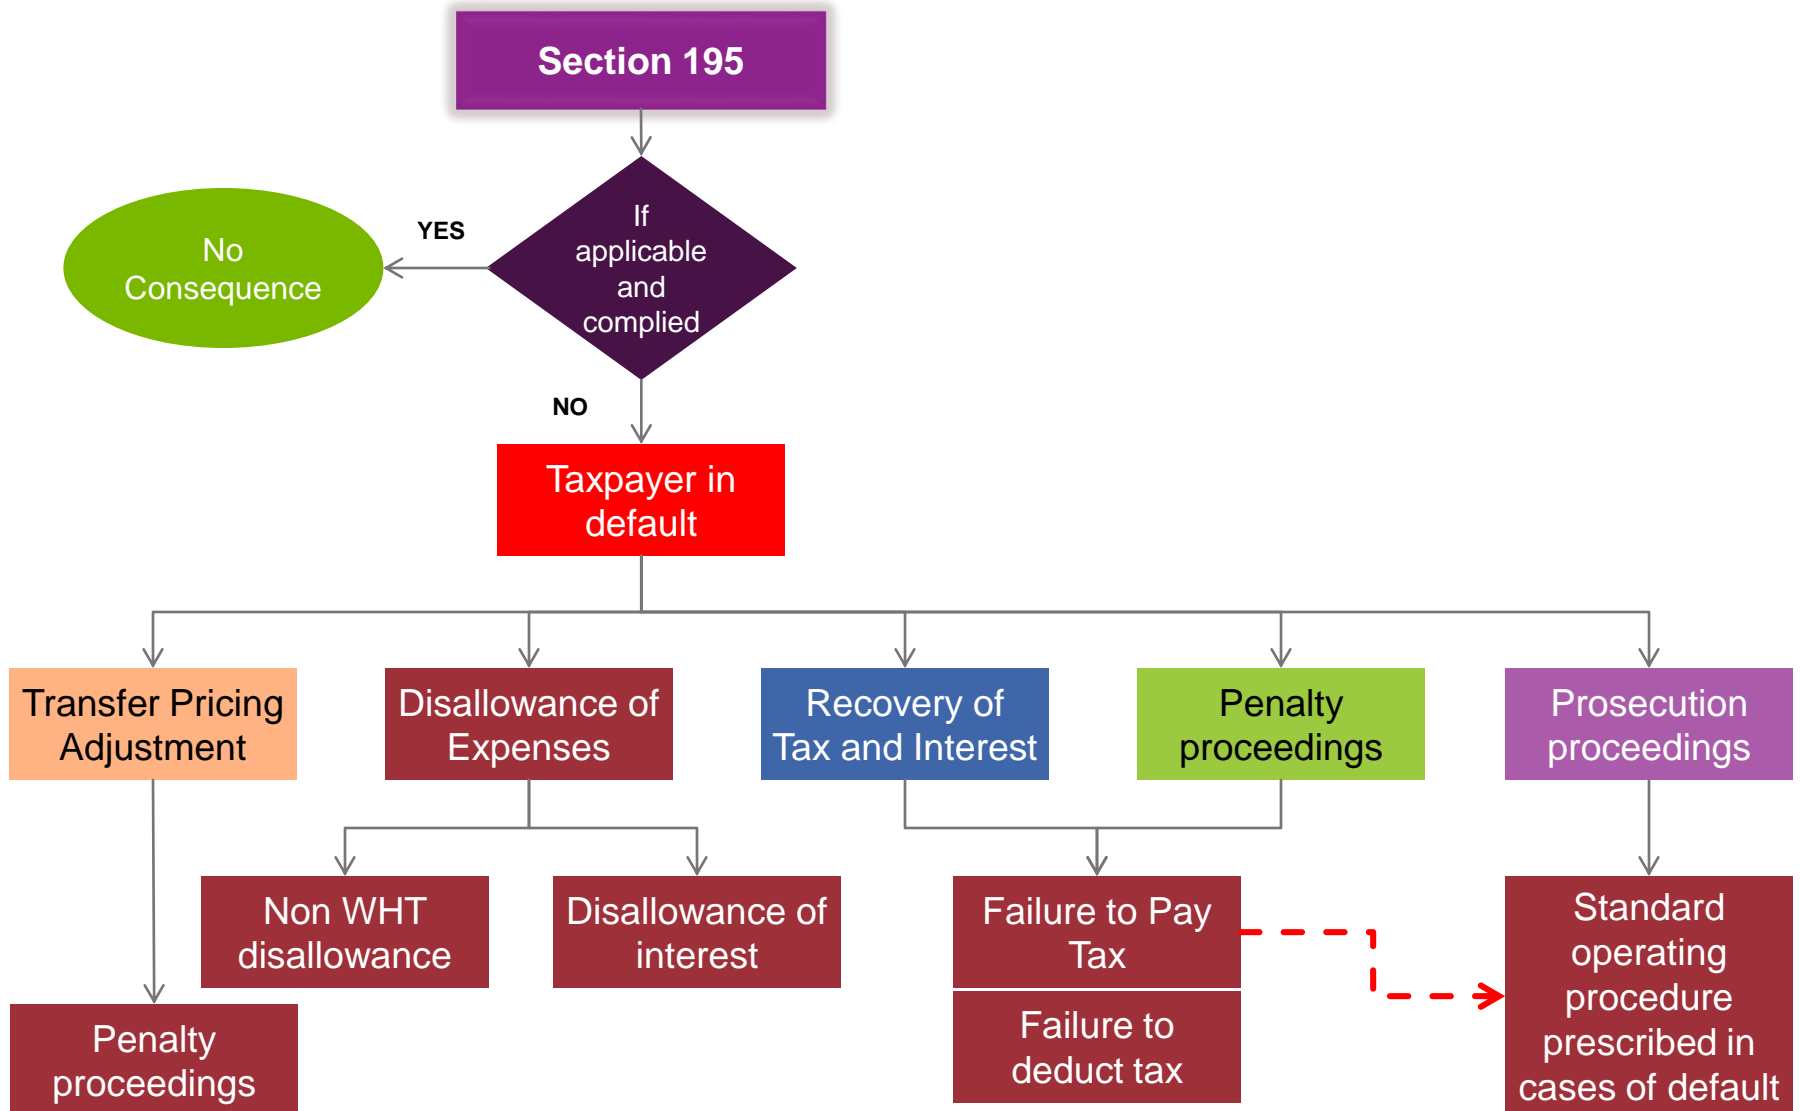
Section 195

If applicable and complied

YES

No Consequence

NO

Taxpayer in default

Transfer Pricing Adjustment

Disallowance of Expenses

Recovery of Tax and Interest

Penalty proceedings

Prosecution proceedings

Non WHT disallowance

Disallowance of interest

Failure to Pay Tax

Failure to deduct tax

Standard operating procedure prescribed in cases of default

Penalty proceedings